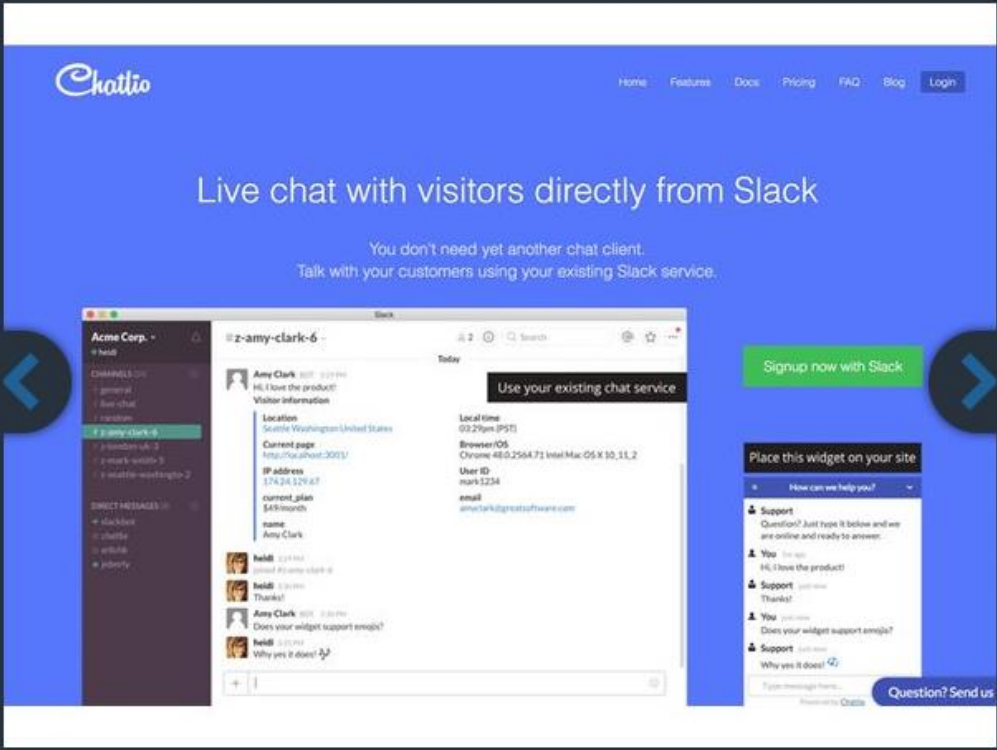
Chatlio

Home Features Docs Pricing FAQ Blog Login

Live chat with visitors directly from Slack

You don't need yet another chat client.
Talk with your customers using your existing Slack service.

Slack

Acme Corp.
heidi

CHANNELS
general
live-chat
random
z-amy-clark-6
z-london-uk-2
z-mark-smith-5
z-seattle-washington-2

DIRECT MESSAGES
slackbot
chatlio
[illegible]
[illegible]

#z-amy-clark-6

Search

Today

Amy Clark
Hi, I love the product!
Visitor information

Use your existing chat service

Location
Seattle Washington United States

Current page
http://localhost:3001/

IP address
174.24.129.67

current_plan
$49/month

name
Amy Clark

Local time
03:29pm (PST)

Browser/OS
Chrome 48.0.2564.71 Intel Mac OS X 10_11_2

User ID
mark1234

email
amyclark@greatsoftware.com

heidi
joined #z-amy-clark-6

heidi
Thanks!

Amy Clark
Does your widget support emojis?

heidi
Why yes it does!

Signup now with Slack

Place this widget on your site

How can we help you?

Support
Question? Just type it below and we are online and ready to answer.

You
Hi, I love the product!

Support
Thanks!

You
Does your widget support emojis?

Support
Why yes it does!

Type message here...

Powered by Chatlio

Question? Send us